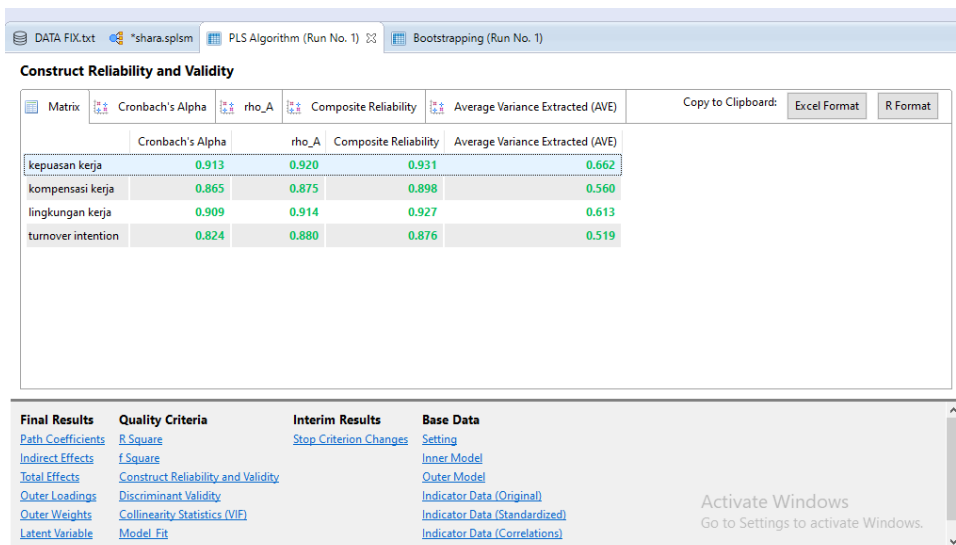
DATA FIX.txt | *shara.splsm | PLS Algorithm (Run No. 1) | Bootstrapping (Run No. 1)

Construct Reliability and Validity

Matrix | Cronbach's Alpha | rho_A | Composite Reliability | Average Variance Extracted (AVE)

Copy to Clipboard: Excel Format | R Format

| | Cronbach's Alpha | rho_A | Composite Reliability | Average Variance Extracted (AVE) |
|---|---|---|---|---|
| kepuasan kerja | 0.913 | 0.920 | 0.931 | 0.662 |
| kompensasi kerja | 0.865 | 0.875 | 0.898 | 0.560 |
| lingkungan kerja | 0.909 | 0.914 | 0.927 | 0.613 |
| turnover intention | 0.824 | 0.880 | 0.876 | 0.519 |

Final Results
Path Coefficients
Indirect Effects
Total Effects
Outer Loadings
Outer Weights
Latent Variable

Quality Criteria
R Square
f Square
Construct Reliability and Validity
Discriminant Validity
Collinearity Statistics (VIF)
Model_Fit

Interim Results
Stop Criterion Changes

Base Data
Setting
Inner Model
Outer Model
Indicator Data (Original)
Indicator Data (Standardized)
Indicator Data (Correlations)

Activate Windows
Go to Settings to activate Windows.